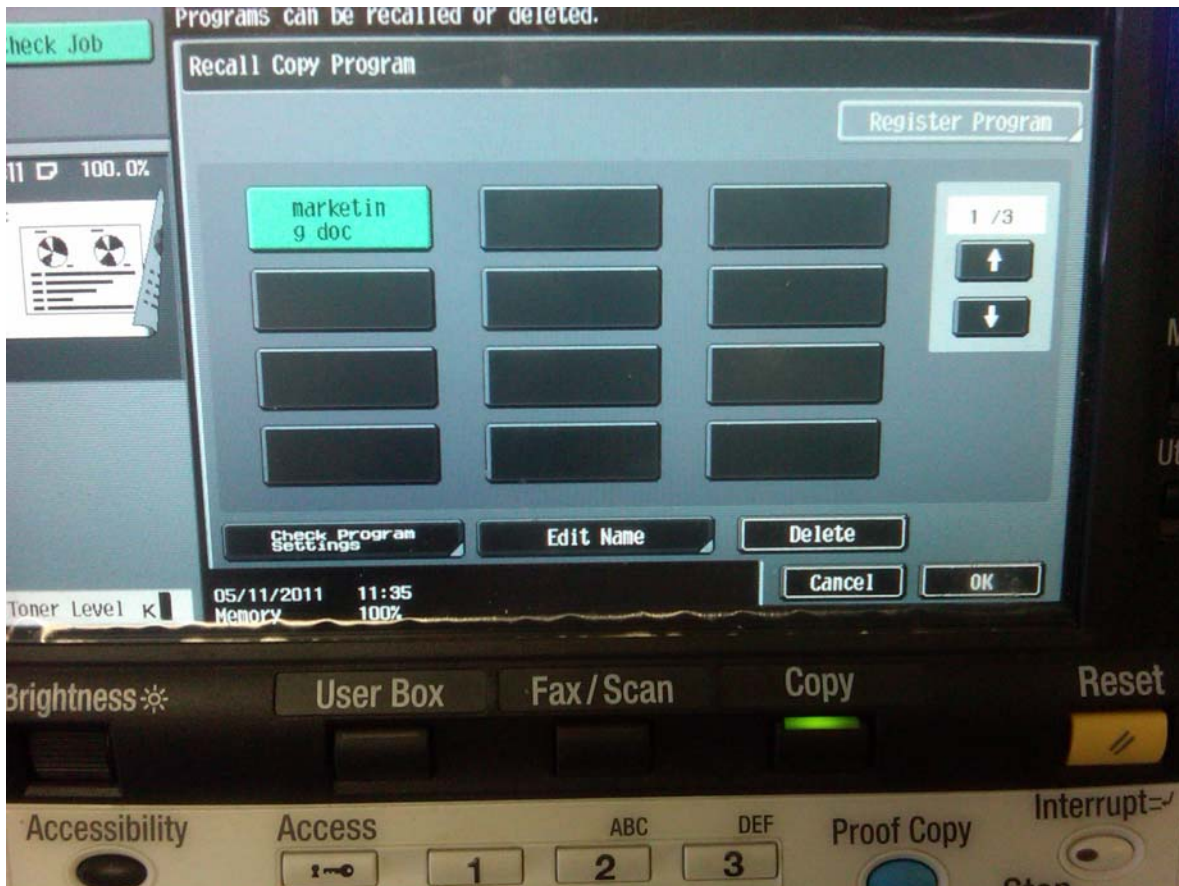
Programs can be recalled or deleted.

heck Job

Recall Copy Program

Register Program

11 100.0%

marketin g doc

1 /3

Check Program Settings

Edit Name

Delete

Cancel

OK

05/11/2011 11:35
Memory 100%

Toner Level K

Brightness

User Box

Fax/Scan

Copy

Reset

Accessibility

Access

ABC

DEF

Proof Copy

Interrupt

1

2

3